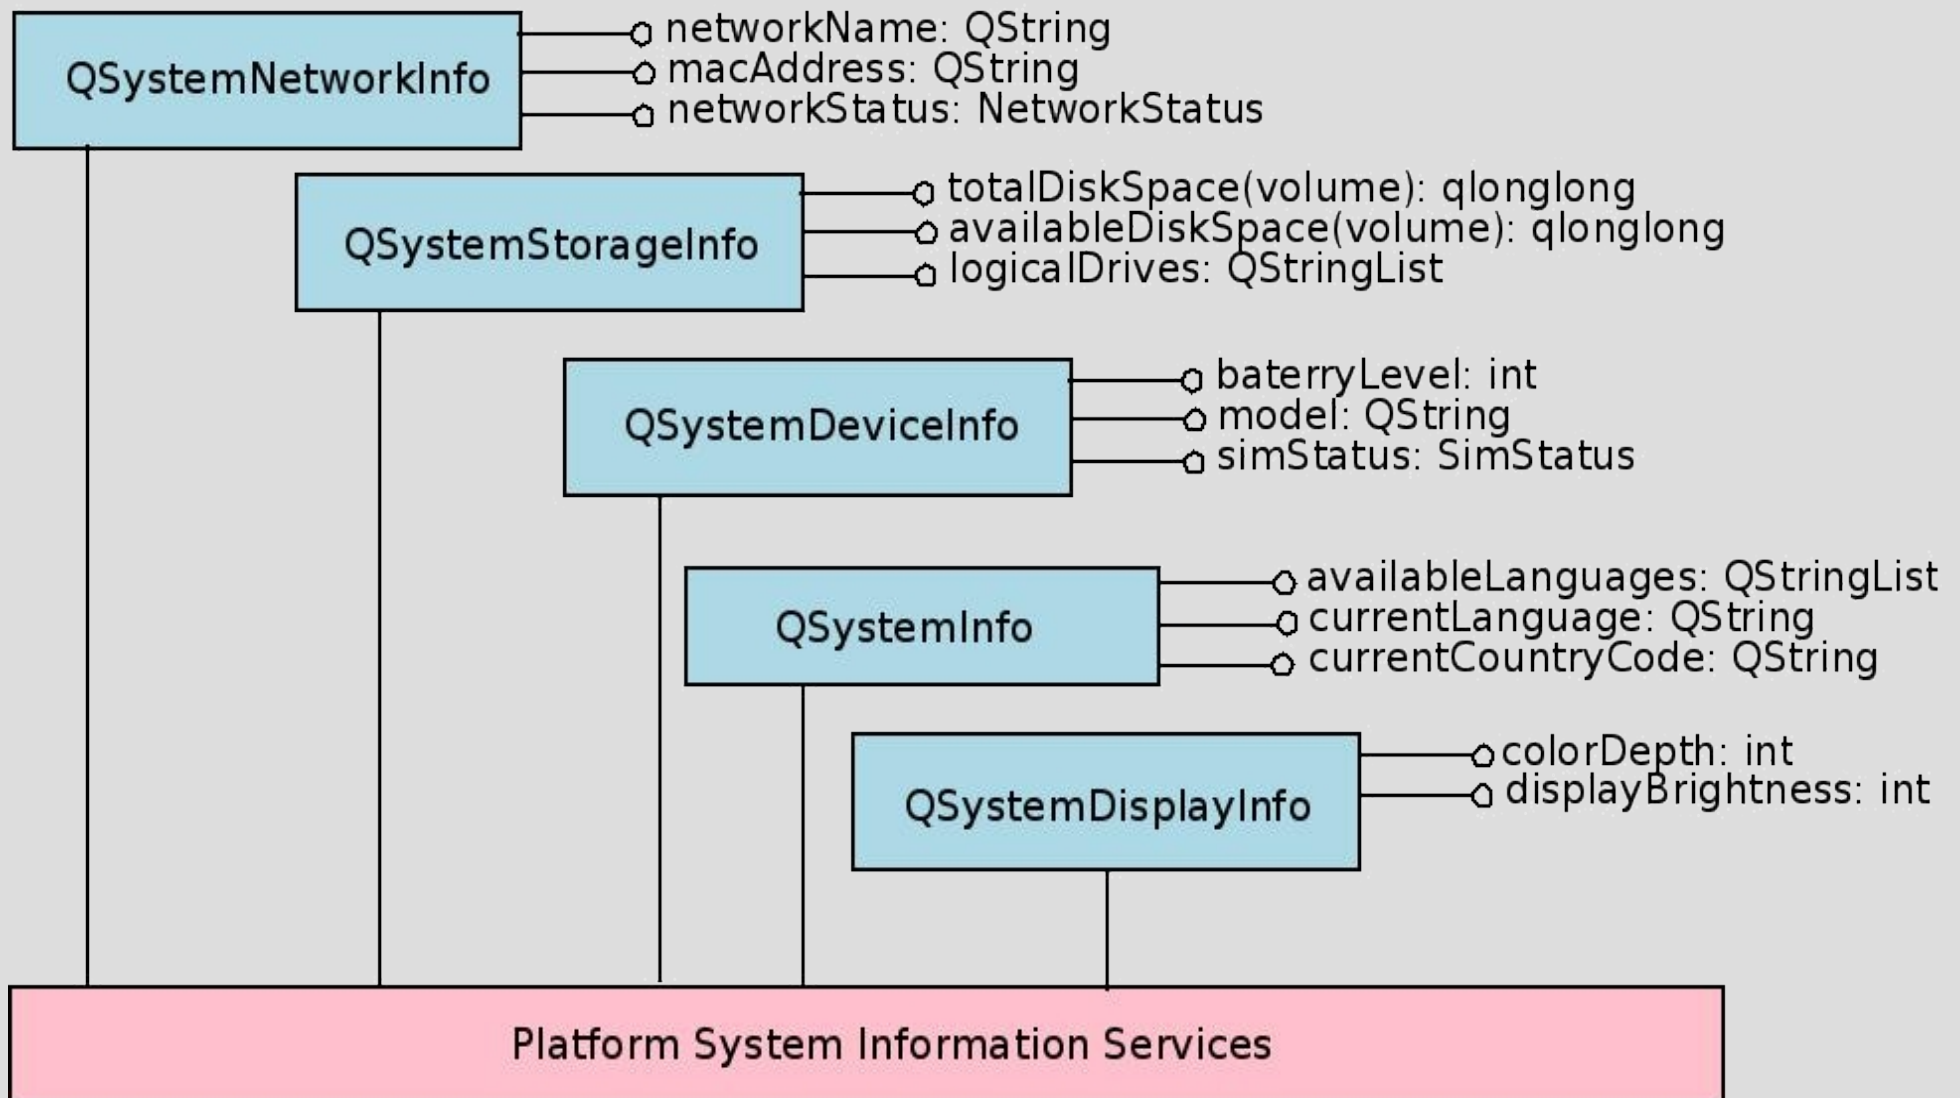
QSystemNetworkInfo
networkName: QString
macAddress: QString
networkStatus: NetworkStatus

QSystemStorageInfo
totalDiskSpace(volume): qlonglong
availableDiskSpace(volume): qlonglong
logicalDrives: QStringList

QSystemDeviceInfo
baterryLevel: int
model: QString
simStatus: SimStatus

QSystemInfo
availableLanguages: QStringList
currentLanguage: QString
currentCountryCode: QString

QSystemDisplayInfo
colorDepth: int
displayBrightness: int

Platform System Information Services